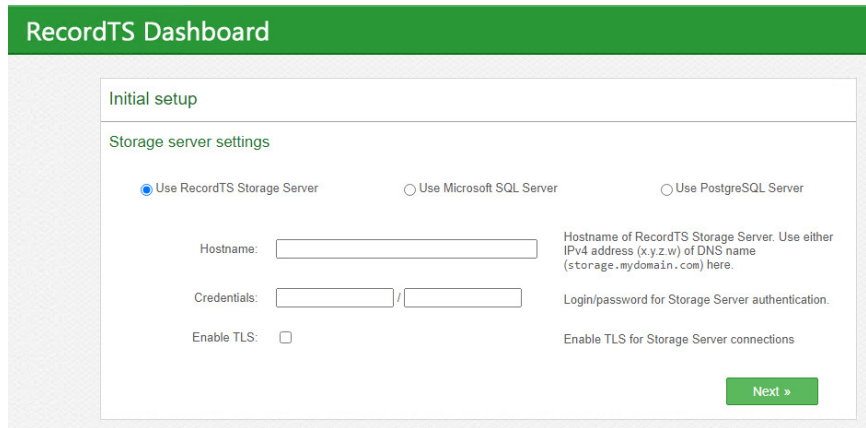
RecordTS Dashboard

Initial setup

Storage server settings

Use RecordTS Storage Server

Use Microsoft SQL Server

Use PostgreSQL Server

Hostname:

Hostname of RecordTS Storage Server. Use either IPv4 address (x.y.z.w) of DNS name (storage.mydomain.com) here.

Credentials: /

Login/password for Storage Server authentication.

Enable TLS:

Enable TLS for Storage Server connections

Next »